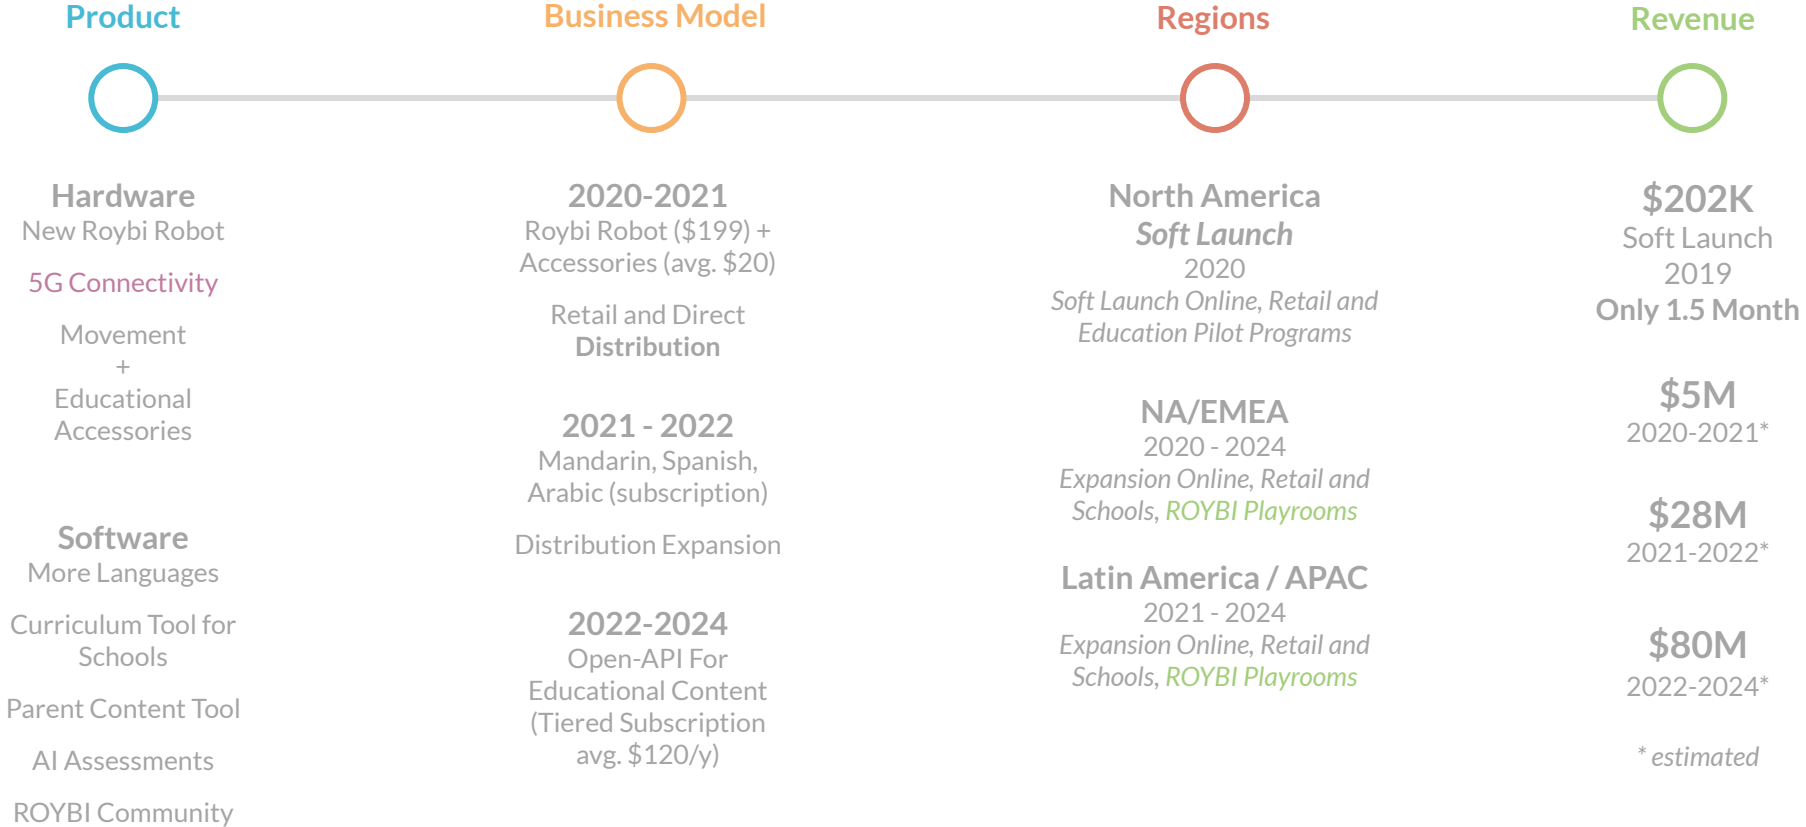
Product

Business Model

Regions

Revenue

Hardware
New Roybi Robot

5G Connectivity

Movement
+
Educational Accessories

Software
More Languages

Curriculum Tool for Schools

Parent Content Tool

AI Assessments

ROYBI Community

2020-2021
Roybi Robot ($199) + Accessories (avg. $20)

Retail and Direct Distribution

2021 - 2022
Mandarin, Spanish, Arabic (subscription)

Distribution Expansion

2022-2024
Open-API For Educational Content (Tiered Subscription avg. $120/y)

North America
Soft Launch
2020
Soft Launch Online, Retail and Education Pilot Programs

NA/EMEA
2020 - 2024
Expansion Online, Retail and Schools, ROYBI Playrooms

Latin America / APAC
2021 - 2024
Expansion Online, Retail and Schools, ROYBI Playrooms

$202K
Soft Launch
2019
Only 1.5 Month

$5M
2020-2021*

$28M
2021-2022*

$80M
2022-2024*

* estimated